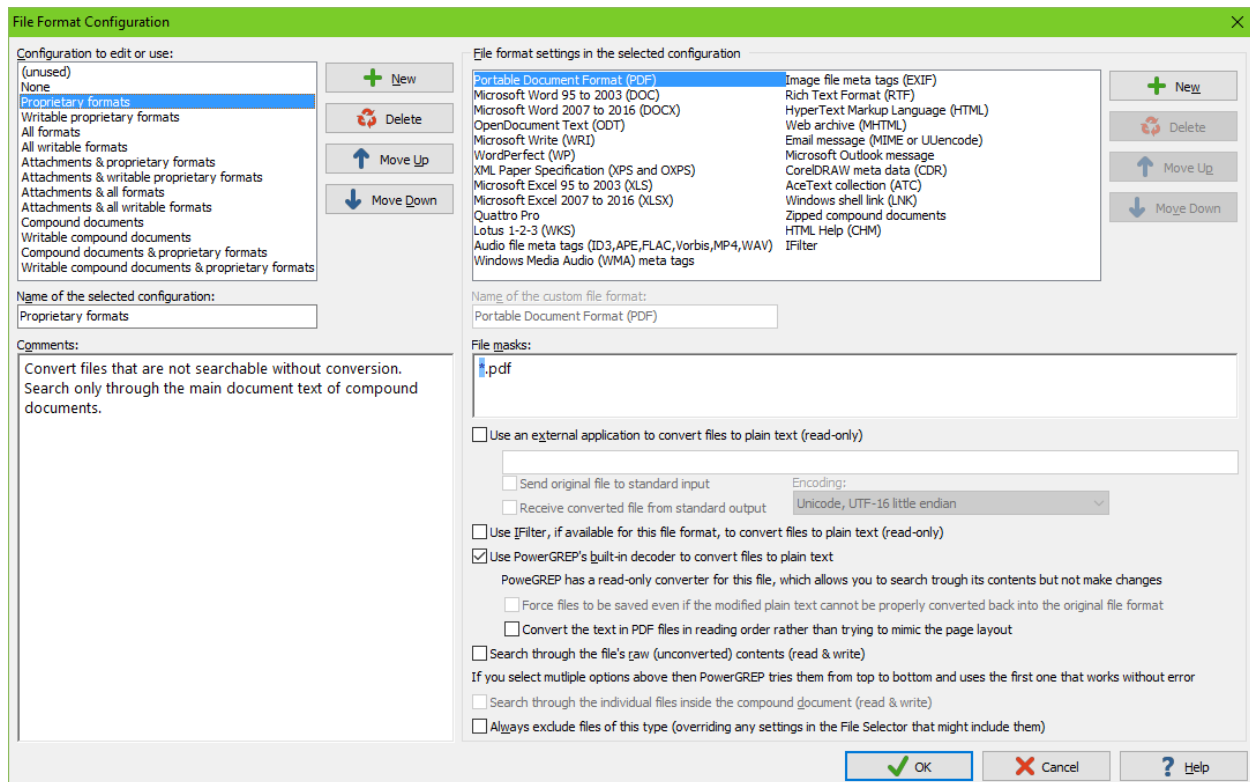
File Format Configuration

Configuration to edit or use:

(unused)
None
Proprietary formats
Writable proprietary formats
All formats
All writable formats
Attachments & proprietary formats
Attachments & writable proprietary formats
Attachments & all formats
Attachments & all writable formats
Compound documents
Writable compound documents
Compound documents & proprietary formats
Writable compound documents & proprietary formats

New
Delete
Move Up
Move Down

Name of the selected configuration:
Proprietary formats

Comments:
Convert files that are not searchable without conversion. Search only through the main document text of compound documents.

File format settings in the selected configuration

Portable Document Format (PDF)
Microsoft Word 95 to 2003 (DOC)
Microsoft Word 2007 to 2016 (DOCX)
OpenDocument Text (ODT)
Microsoft Write (WRI)
WordPerfect (WP)
XML Paper Specification (XPS and OXPS)
Microsoft Excel 95 to 2003 (XLS)
Microsoft Excel 2007 to 2016 (XLSX)
Quattro Pro
Lotus 1-2-3 (WKS)
Audio file meta tags (ID3,APE,FLAC,Vorbis,MP4,WAV)
Windows Media Audio (WMA) meta tags
Image file meta tags (EXIF)
Rich Text Format (RTF)
HyperText Markup Language (HTML)
Web archive (MHTML)
Email message (MIME or UUencode)
Microsoft Outlook message
CorelDRAW meta data (CDR)
AceText collection (ATC)
Windows shell link (LNK)
Zipped compound documents
HTML Help (CHM)
IFilter

New
Delete
Move Up
Move Down

Name of the custom file format:
Portable Document Format (PDF)

File masks:
*.pdf

Use an external application to convert files to plain text (read-only)
Send original file to standard input
Receive converted file from standard output
Encoding:
Unicode, UTF-16 little endian
Use IFilter, if available for this file format, to convert files to plain text (read-only)
Use PowerGREP's built-in decoder to convert files to plain text
PoweGREP has a read-only converter for this file, which allows you to search trough its contents but not make changes
Force files to be saved even if the modified plain text cannot be properly converted back into the original file format
Convert the text in PDF files in reading order rather than trying to mimic the page layout
Search through the file's raw (unconverted) contents (read & write)
If you select mutliple options above then PowerGREP tries them from top to bottom and uses the first one that works without error
Search through the individual files inside the compound document (read & write)
Always exclude files of this type (overriding any settings in the File Selector that might include them)

OK
Cancel
Help